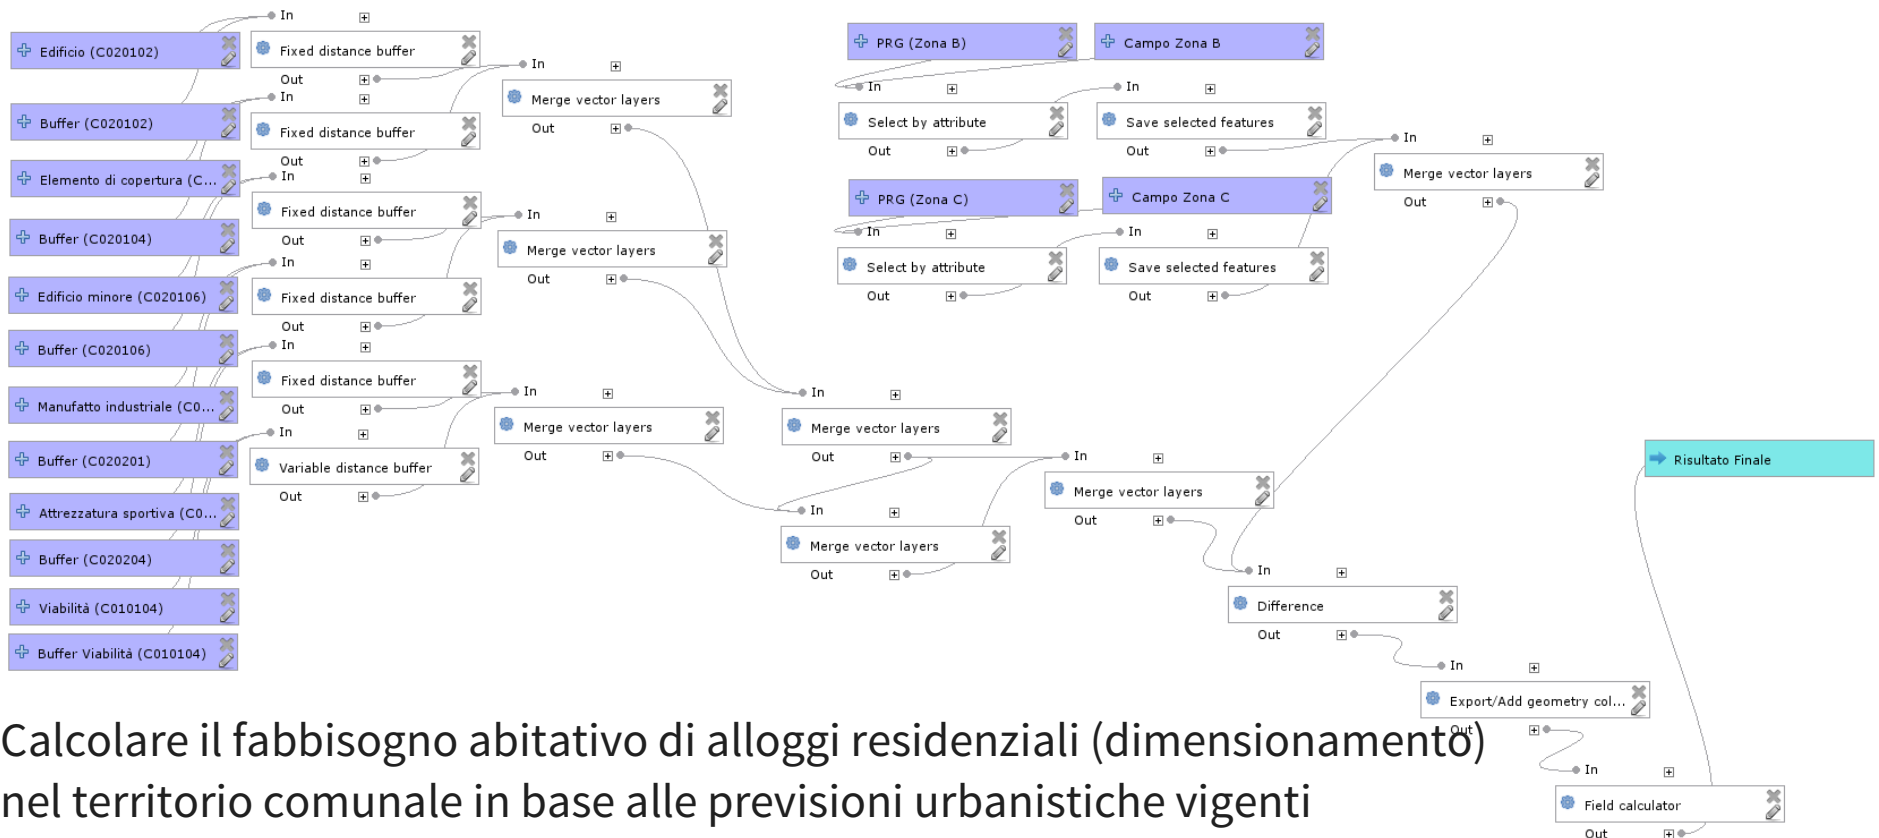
Edificio (C020102)
Buffer (C020102)
Elemento di copertura (C...
Buffer (C020104)
Edificio minore (C020106)
Buffer (C020106)
Manufatto industriale (C0...
Buffer (C020201)
Attrezzatura sportiva (C0...
Buffer (C020204)
Viabilità (C010104)
Buffer Viabilità (C010104)

In
Fixed distance buffer
Out
In
Fixed distance buffer
Out
In
Fixed distance buffer
Out
In
Fixed distance buffer
Out
In
Fixed distance buffer
Out
In
Variable distance buffer
Out

In
Merge vector layers
Out
In
Merge vector layers
Out
In
Merge vector layers
Out

PRG (Zona B)
Campo Zona B
In
Select by attribute
Out
In
Save selected features
Out
PRG (Zona C)
Campo Zona C
In
Select by attribute
Out
In
Save selected features
Out

In
Merge vector layers
Out

In
Merge vector layers
Out
In
Merge vector layers
Out
In
Merge vector layers
Out

In
Difference
Out
In
Export/Add geometry col...
Out
In
Field calculator
Out

Risultato Finale

Calcolare il fabbisogno abitativo di alloggi residenziali (dimensionamento) nel territorio comunale in base alle previsioni urbanistiche vigenti